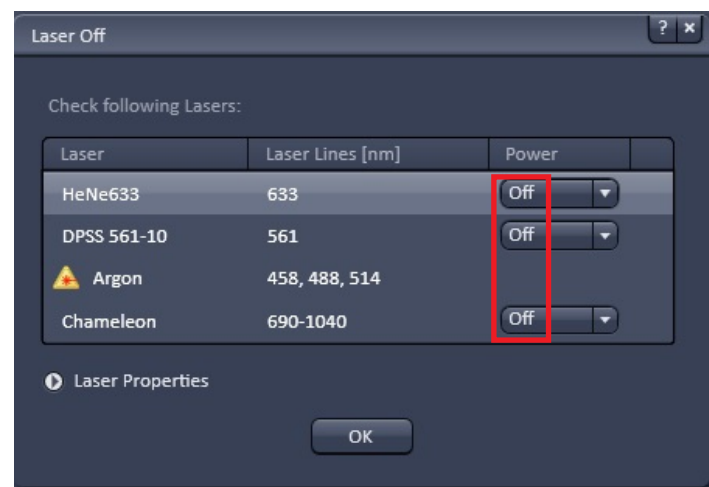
Laser Off

? ×

Check following Lasers:

| Laser | Laser Lines [nm] | Power |
|---|---|---|
| HeNe633 | 633 | Off |
| DPSS 561-10 | 561 | Off |
| Argon | 458, 488, 514 | |
| Chameleon | 690-1040 | Off |

Laser Properties

OK